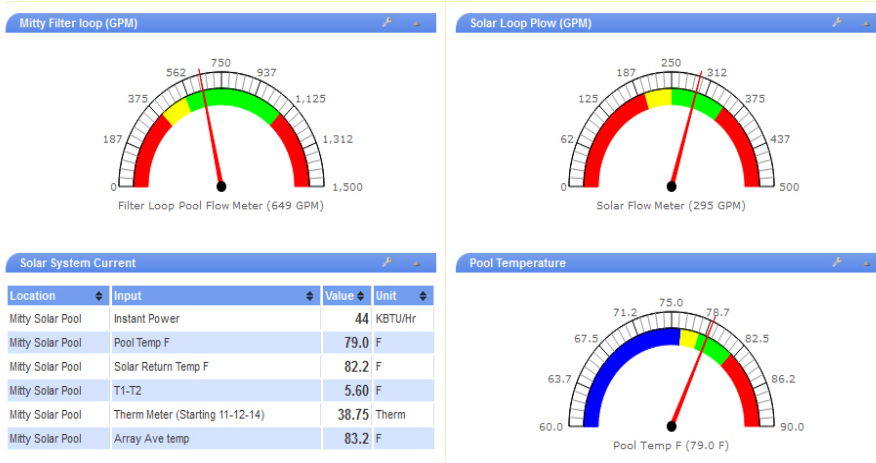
Mitty Filter loop (GPM)

0
187
375
562
750
937
1,125
1,312
1,500

Filter Loop Pool Flow Meter (649 GPM)

Solar Loop Plow (GPM)

0
62
125
187
250
312
375
437
500

Solar Flow Meter (295 GPM)

Solar System Current

| Location | Input | Value | Unit |
|---|---|---|---|
| Mitty Solar Pool | Instant Power | 44 | KBTU/Hr |
| Mitty Solar Pool | Pool Temp F | 79.0 | F |
| Mitty Solar Pool | Solar Return Temp F | 82.2 | F |
| Mitty Solar Pool | T1-T2 | 5.60 | F |
| Mitty Solar Pool | Therm Meter (Starting 11-12-14) | 38.75 | Therm |
| Mitty Solar Pool | Array Ave temp | 83.2 | F |

Pool Temperature

60.0
63.7
67.5
71.2
75.0
78.7
82.5
86.2
90.0

Pool Temp F (79.0 F)